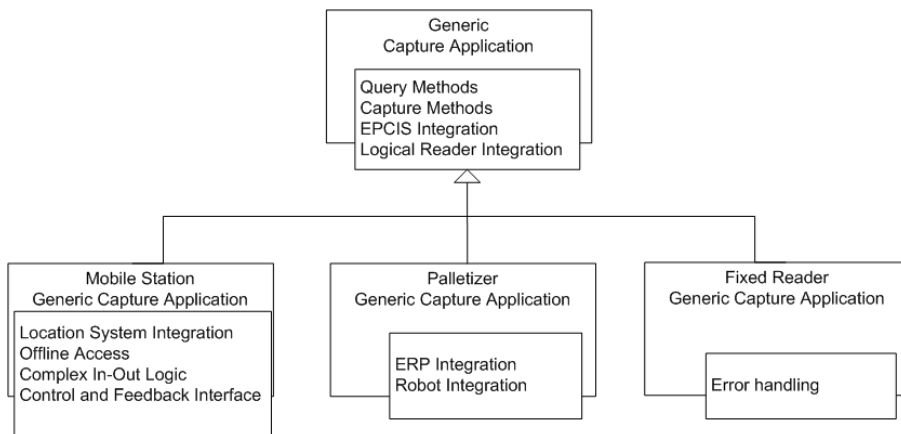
Generic
Capture Application

Query Methods
Capture Methods
EPCIS Integration
Logical Reader Integration

Mobile Station
Generic Capture Application

Location System Integration
Offline Access
Complex In-Out Logic
Control and Feedback Interface

Palletizer
Generic Capture Application

ERP Integration
Robot Integration

Fixed Reader
Generic Capture Application

Error handling